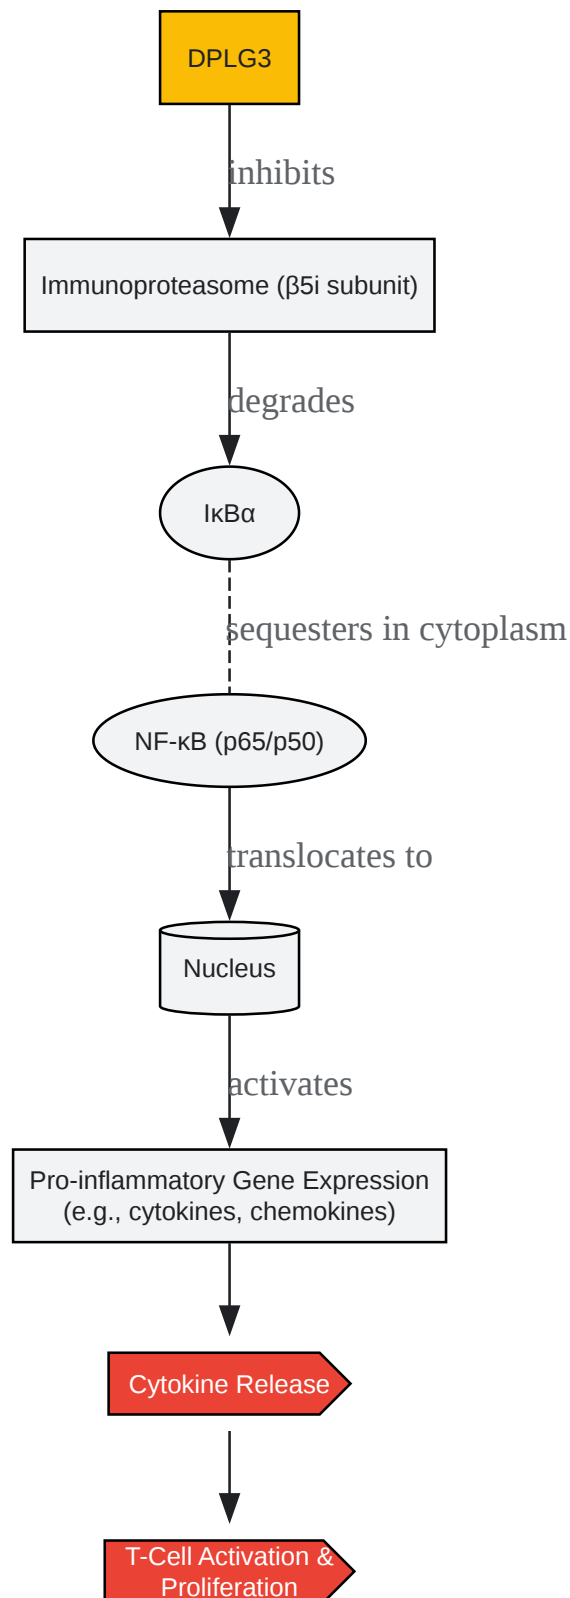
DPLG3

inhibits

Immunoproteasome (β5i subunit)

degrades

IκBα

sequesters in cytoplasm

NF-κB (p65/p50)

translocates to

Nucleus

activates

Pro-inflammatory Gene Expression (e.g., cytokines, chemokines)

Cytokine Release

T-Cell Activation & Proliferation